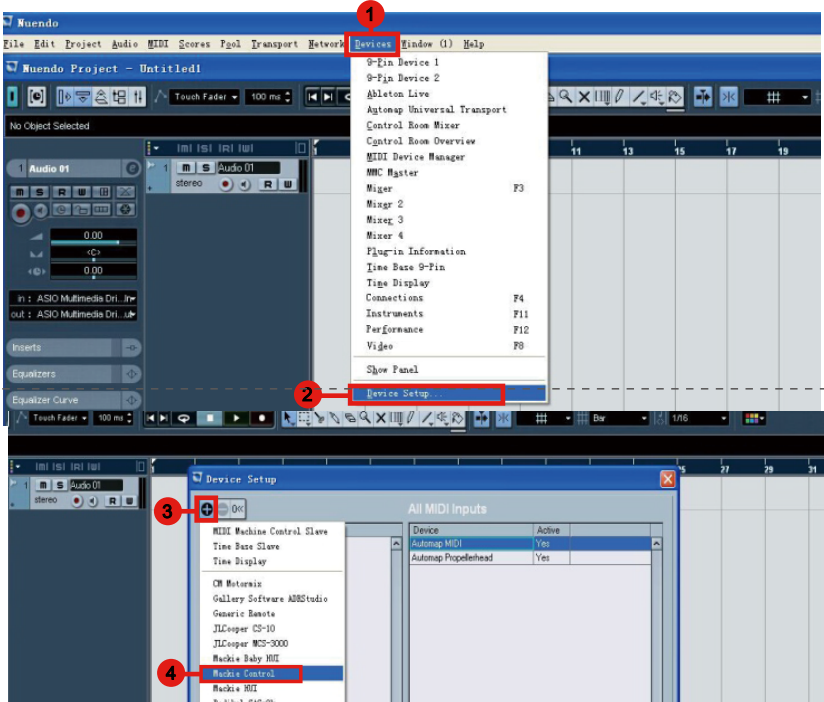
Nuendo

File Edit Project Audio MIDI Scores Pool Transport Network Devices Window (1) Help

1

Nuendo Project - Untitled1

Touch Fader 100 ms

No Object Selected

1 Audio 01

m s R W

0.00

<C>

0.00

in : ASIO Multimedia Dri...In

out : ASIO Multimedia Dri...ut

Inserts

Equalizers

Equalizer Curve

1 m s Audio 01

stereo R W

9-Pin Device 1
9-Pin Device 2
Ableton Live
Automap Universal Transport
Control Room Mixer
Control Room Overview
MIDI Device Manager
MMC Master
Mixer F3
Mixer 2
Mixer 3
Mixer 4
Plug-in Information
Time Base 9-Pin
Time Display
Connections F4
Instruments F11
Performance F12
Video F8
Show Panel
Device Setup...

2

11 13 15 17 19

Touch Fader 100 ms

Bar 1/16

27 29 31

1 m s Audio 01

stereo R W

Device Setup

3

All MIDI Inputs

| Device | Active |
|---|---|
| Automap MIDI | Yes |
| Automap Propellerhead | Yes |

MIDI Machine Control Slave
Time Base Slave
Time Display
CM Motormix
Gallery Software ADRStudio
Generic Remote
JLCooper CS-10
JLCooper MCS-3000
Mackie Baby HUI
Mackie Control
Mackie HUI

4